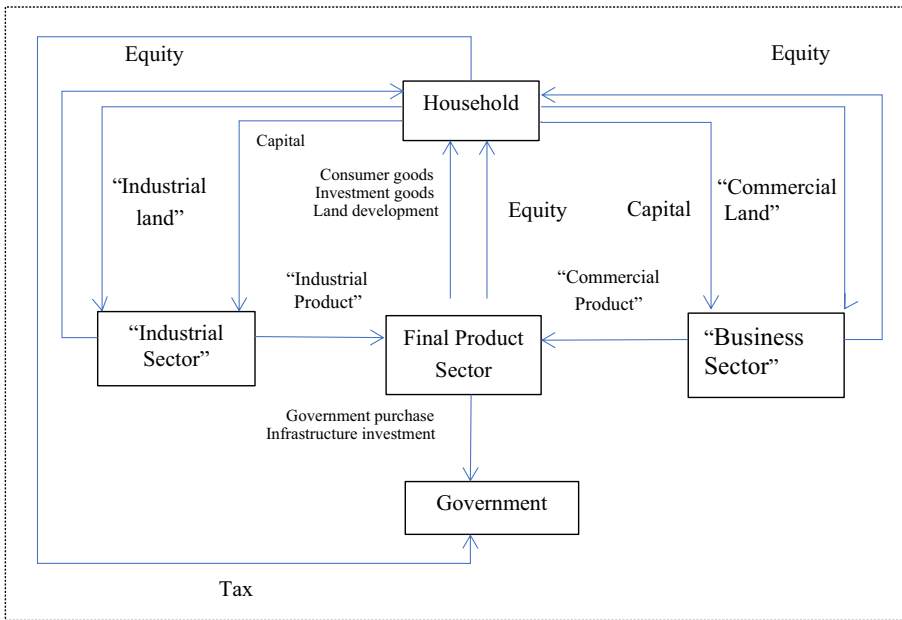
Equity

Equity

Household

Capital

"Industrial land"

Consumer goods
Investment goods
Land development

Equity

Capital

"Commercial Land"

"Industrial Product"

"Commercial Product"

"Industrial Sector"

Final Product Sector

"Business Sector"

Government purchase
Infrastructure investment

Government

Tax